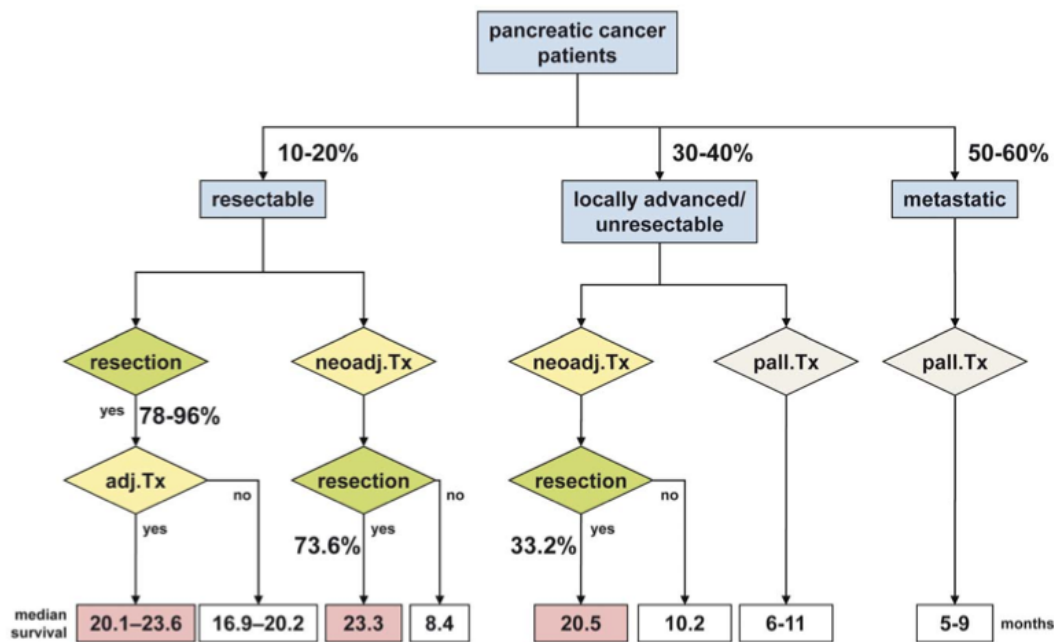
pancreatic cancer patients

10-20%

30-40%

50-60%

resectable

locally advanced/ unresectable

metastatic

resection

neoadj.Tx

neoadj.Tx

pall.Tx

pall.Tx

yes 78-96%

adj.Tx

no

resection

no

resection

no

yes

73.6%

yes

33.2%

yes

median survival

20.1–23.6

16.9–20.2

23.3

8.4

20.5

10.2

6-11

5-9

months